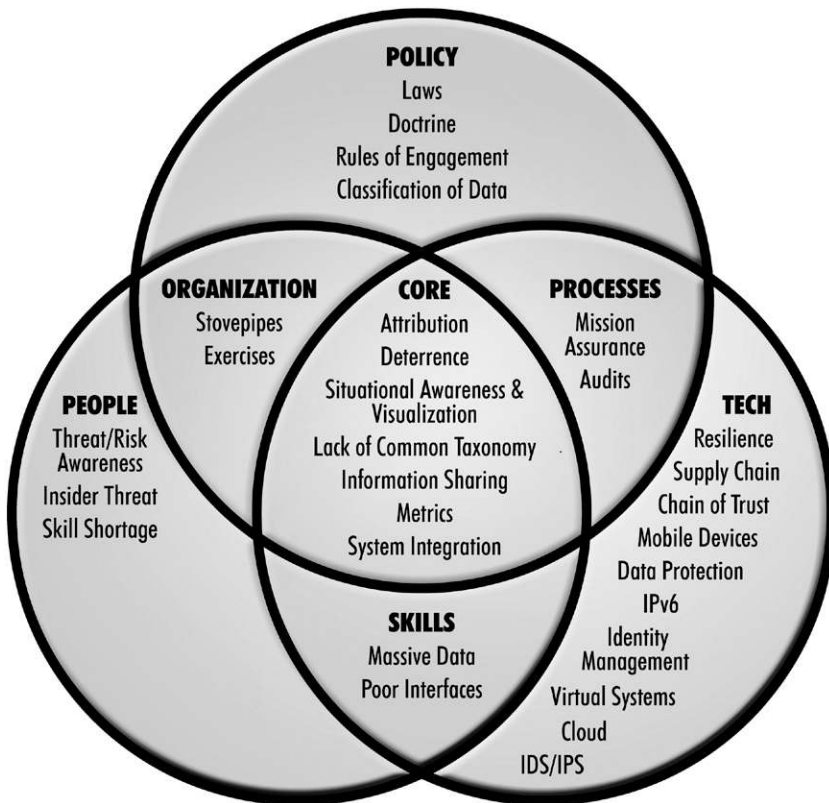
POLICY
Laws
Doctrine
Rules of Engagement
Classification of Data

ORGANIZATION
Stovepipes
Exercises

CORE
Attribution
Deterrence
Situational Awareness & Visualization
Lack of Common Taxonomy
Information Sharing
Metrics
System Integration

PROCESSES
Mission Assurance
Audits

PEOPLE
Threat/Risk Awareness
Insider Threat
Skill Shortage

TECH
Resilience
Supply Chain
Chain of Trust
Mobile Devices
Data Protection
IPv6
Identity Management
Virtual Systems
Cloud
IDS/IPS

SKILLS
Massive Data
Poor Interfaces